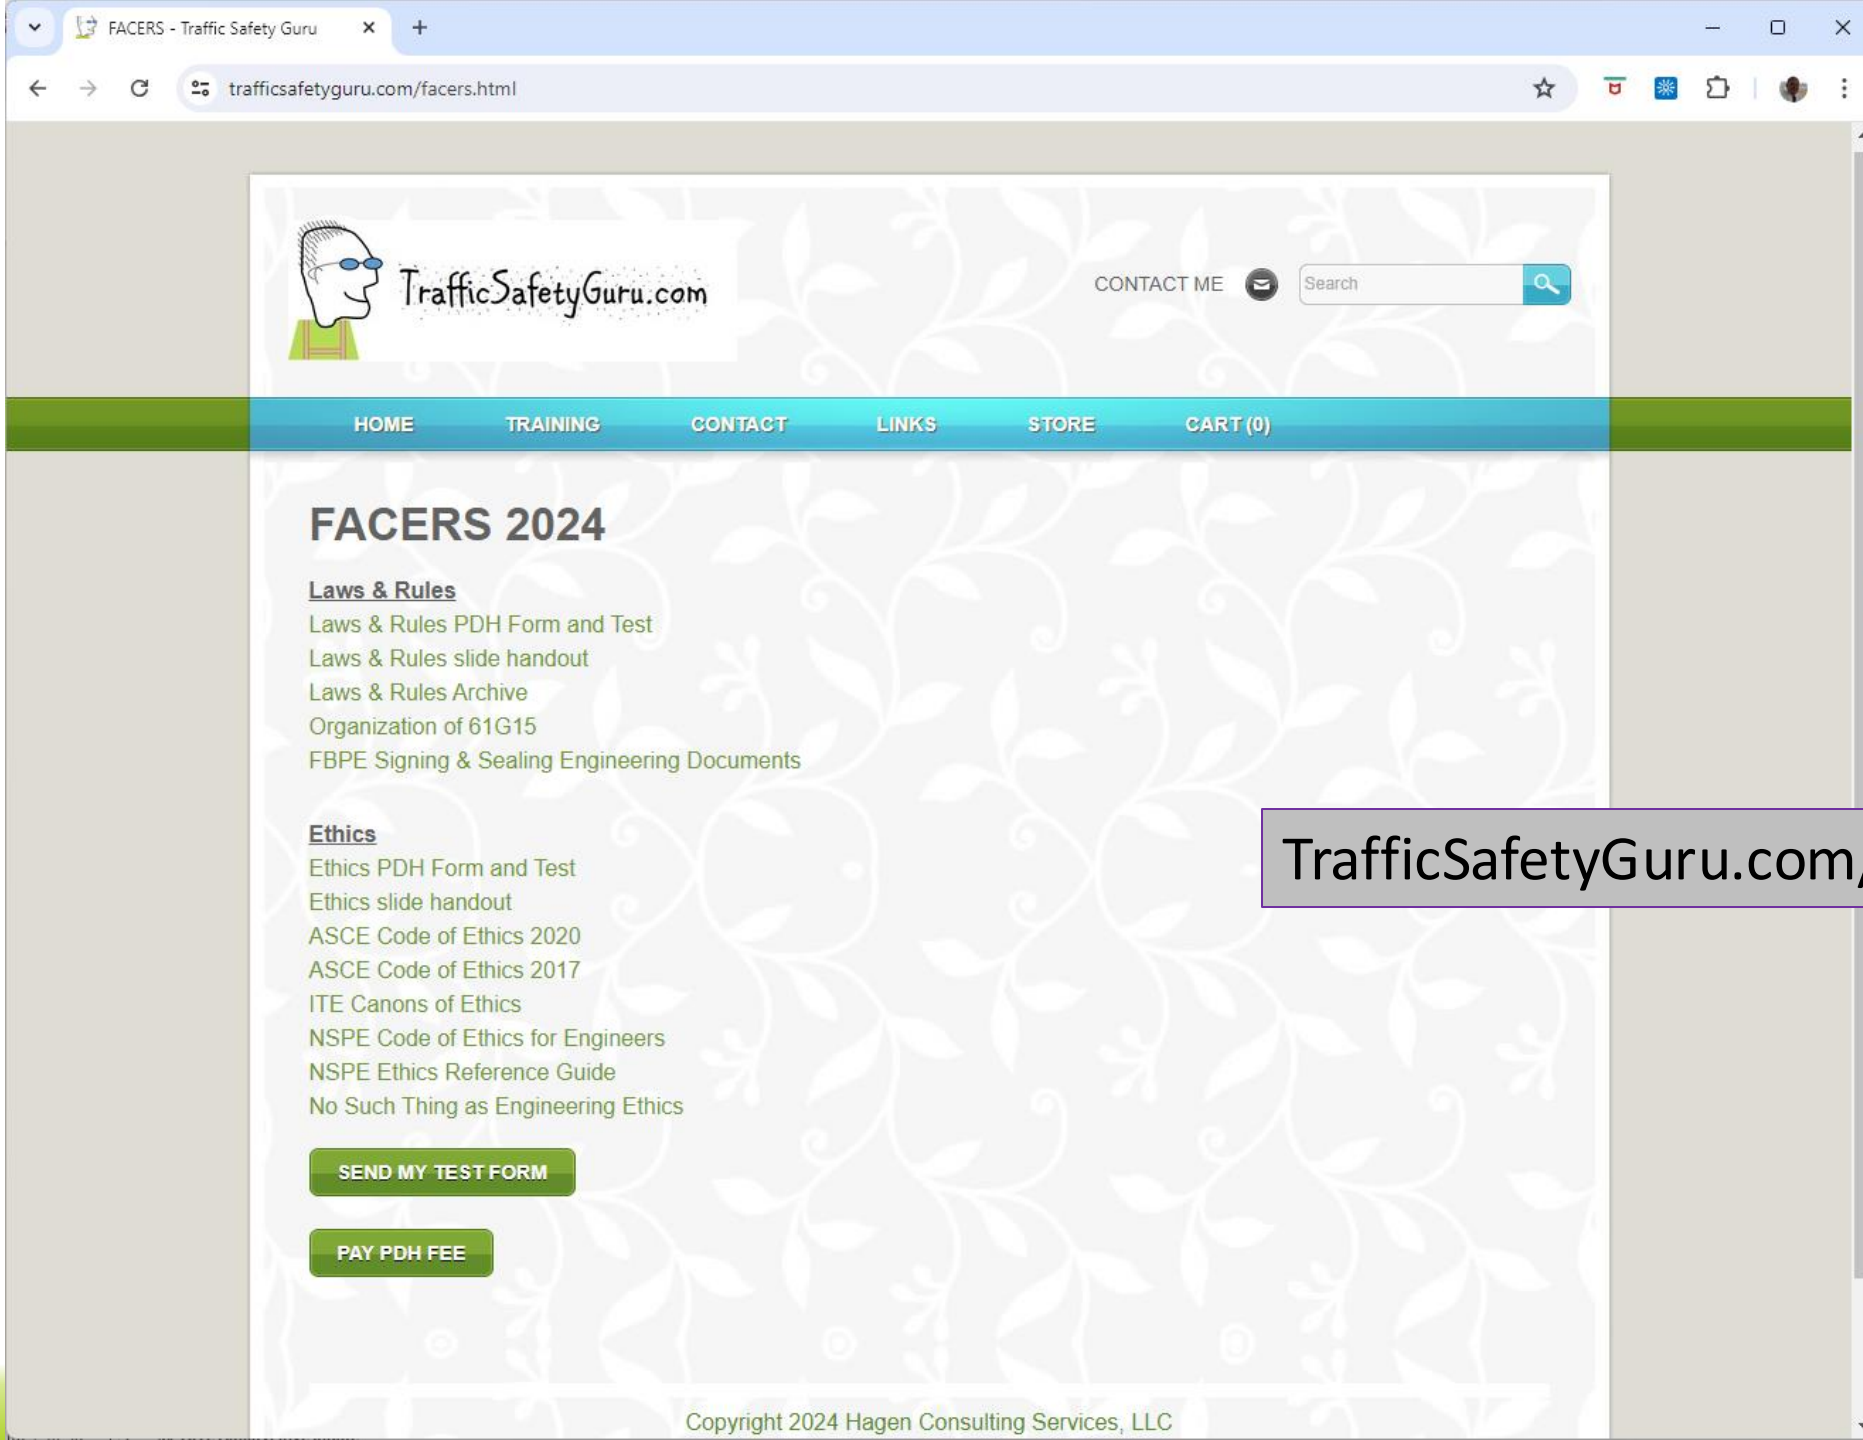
FACERS - Traffic Safety Guru

trafficsafetyguru.com/facers.html

TrafficSafetyGuru.com

CONTACT ME

Search

HOME TRAINING CONTACT LINKS STORE CART (0)

FACERS 2024

Laws & Rules
Laws & Rules PDH Form and Test
Laws & Rules slide handout
Laws & Rules Archive
Organization of 61G15
FBPE Signing & Sealing Engineering Documents

Ethics
Ethics PDH Form and Test
Ethics slide handout
ASCE Code of Ethics 2020
ASCE Code of Ethics 2017
ITE Canons of Ethics
NSPE Code of Ethics for Engineers
NSPE Ethics Reference Guide
No Such Thing as Engineering Ethics

SEND MY TEST FORM

PAY PDH FEE

TrafficSafetyGuru.com/

Copyright 2024 Hagen Consulting Services, LLC